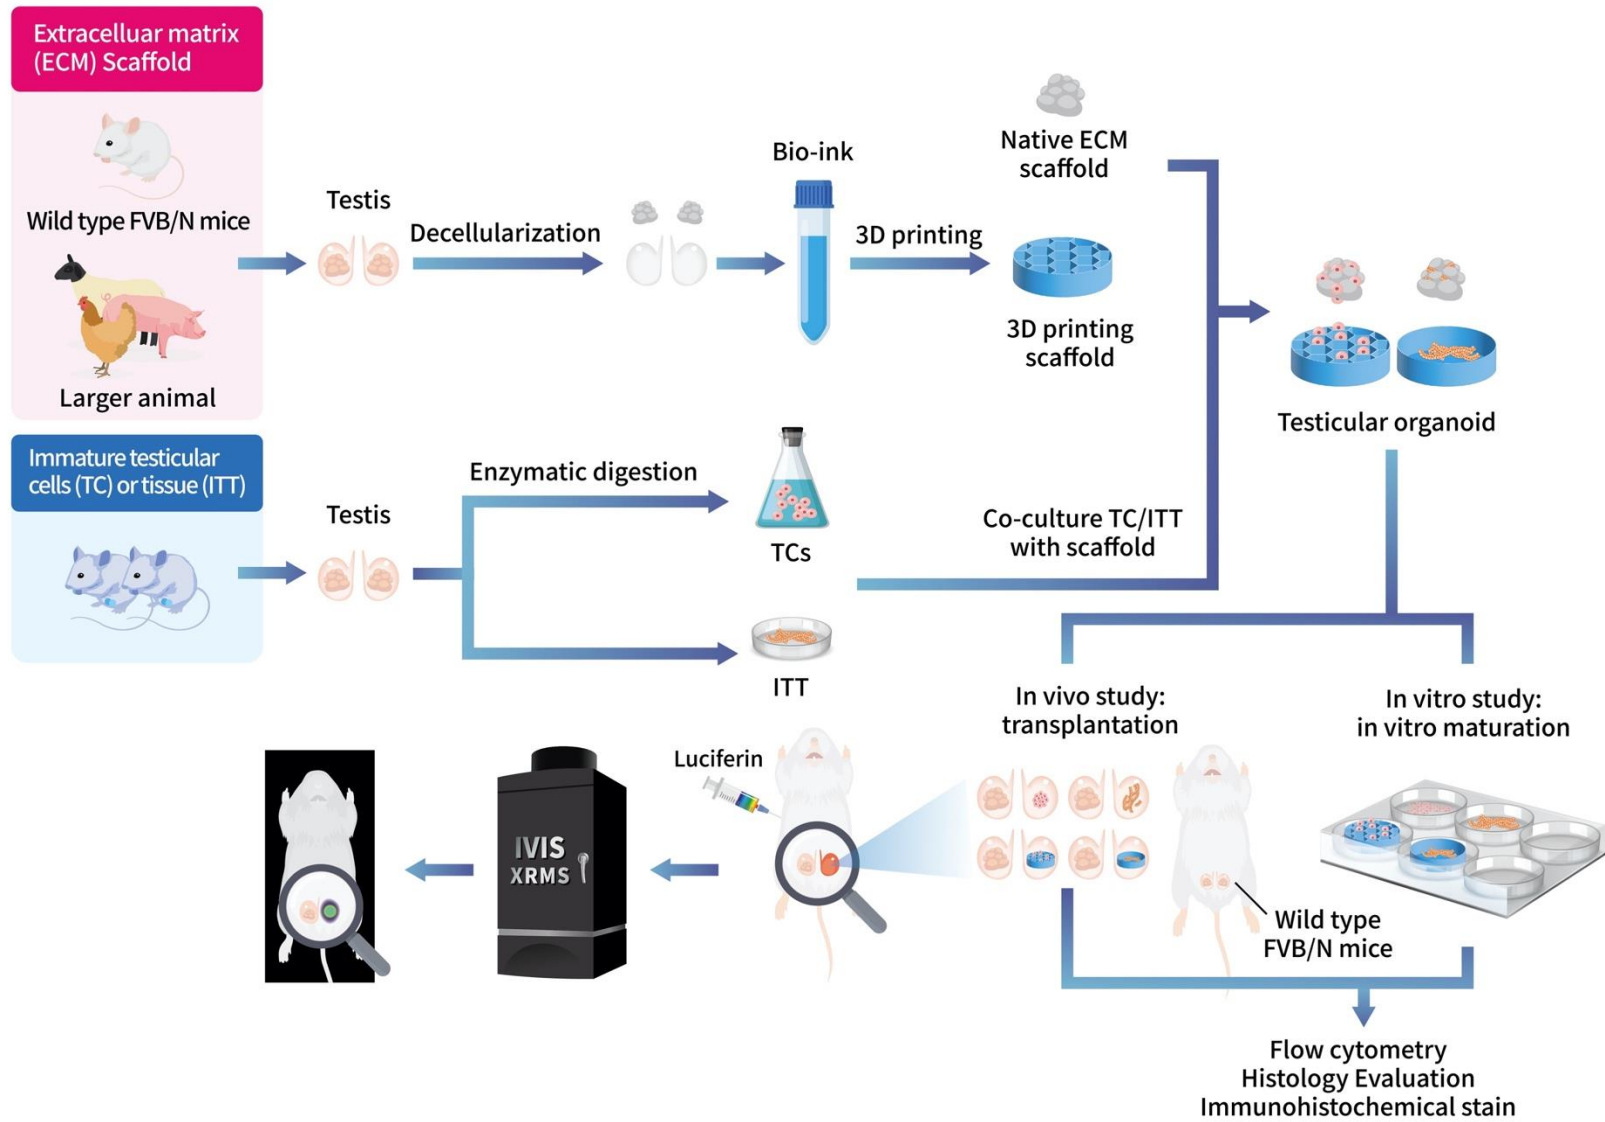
Extracelluar matrix (ECM) Scaffold

Wild type FVB/N mice

Larger animal

Testis

Decellularization

Bio-ink

3D printing

Native ECM scaffold

3D printing scaffold

Testicular organoid

Immature testicular cells (TC) or tissue (ITT)

Testis

Enzymatic digestion

TCs

ITT

Co-culture TC/ITT with scaffold

In vivo study: transplantation

In vitro study: in vitro maturation

Luciferin

IVIS XRMS

Wild type FVB/N mice

Flow cytometry
Histology Evaluation
Immunohistochemical stain